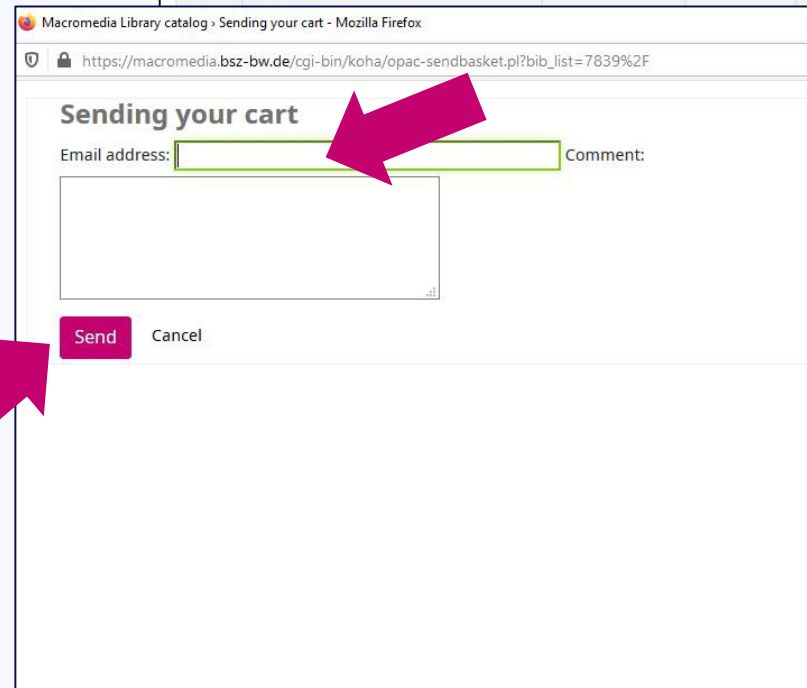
Macromedia Library catalog › Sending your cart - Mozilla Firefox

https://macromedia.bsz-bw.de/cgi-bin/koha/opac-sendbasket.pl?bib_list=7839%2F

Sending your cart

Email address:

Comment:

Send

Cancel